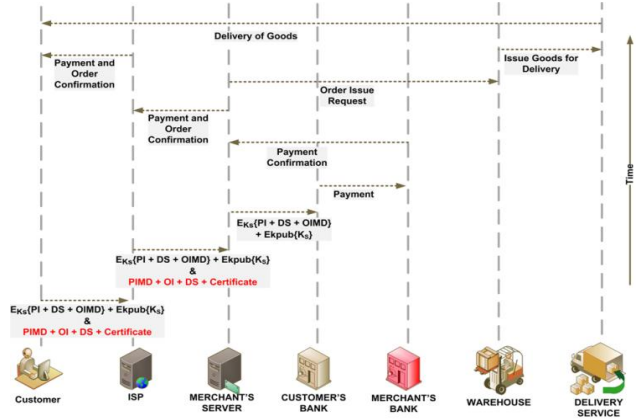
Delivery of Goods

Payment and Order Confirmation

Issue Goods for Delivery

Order Issue Request

Payment and Order Confirmation

Payment Confirmation

Payment

$E_{Ks}${PI + DS + OIMD} + Ekpub{$K_s$}

$E_{Ks}${PI + DS + OIMD} + Ekpub{$K_s$}
&
PIMD + OI + DS + Certificate

$E_{Ks}${PI + DS + OIMD} + Ekpub{$K_s$}
&
PIMD + OI + DS + Certificate

Time

Customer

ISP

MERCHANT'S SERVER

CUSTOMER'S BANK

MERCHANT'S BANK

WAREHOUSE

DELIVERY SERVICE